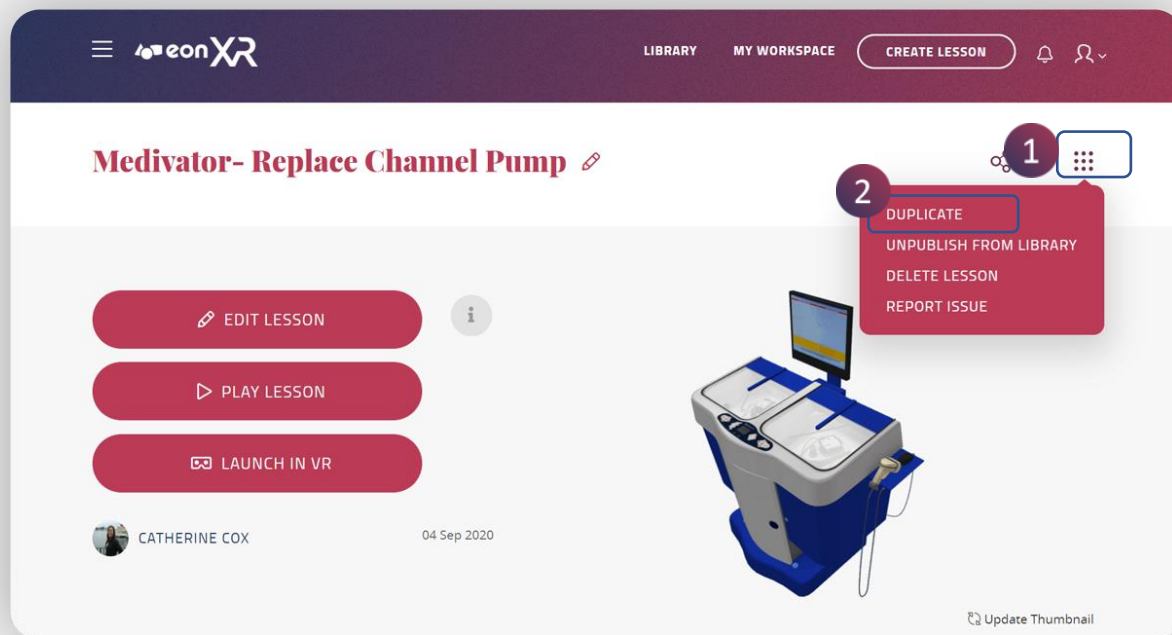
eonXR

LIBRARY MY WORKSPACE CREATE LESSON

Medivator- Replace Channel Pump

1

2

DUPLICATE
UNPUBLISH FROM LIBRARY
DELETE LESSON
REPORT ISSUE

EDIT LESSON

PLAY LESSON

LAUNCH IN VR

CATHERINE COX

04 Sep 2020

Update Thumbnail